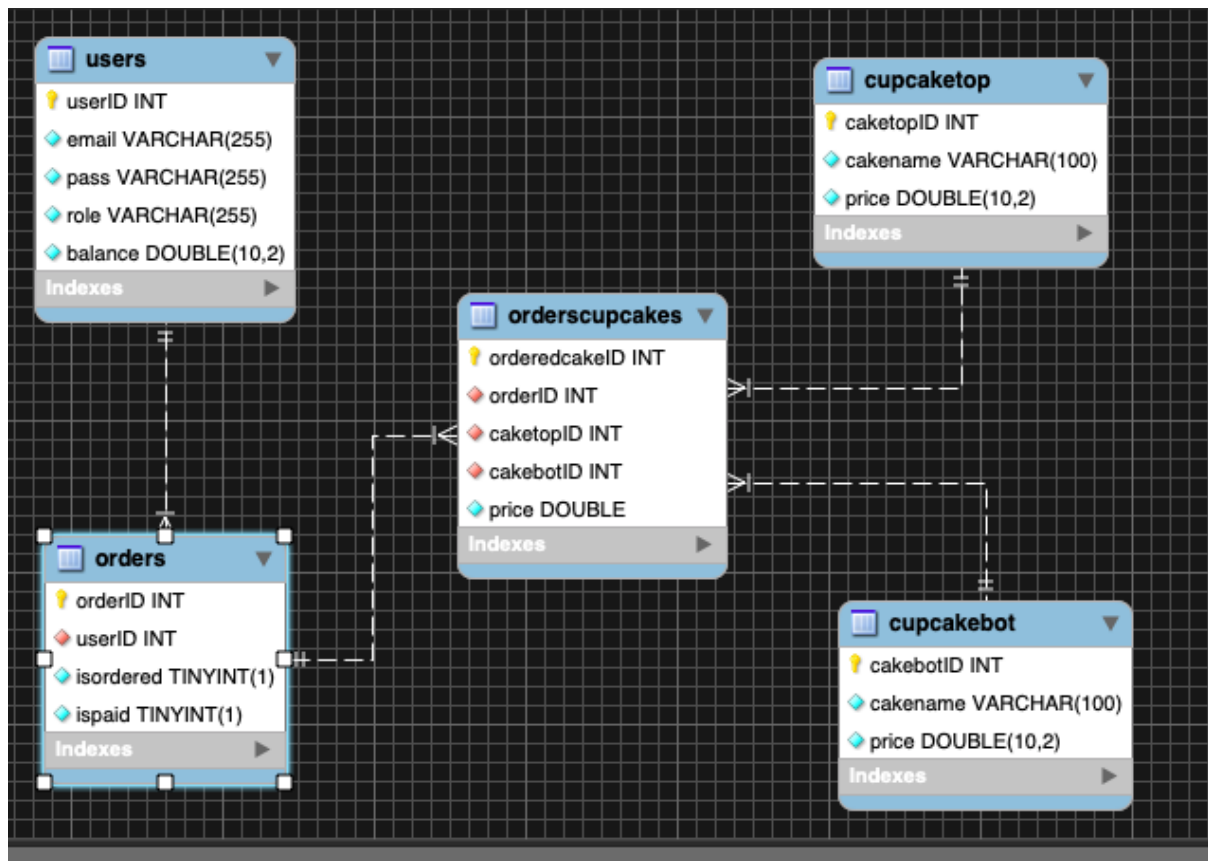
users
userID INT
email VARCHAR(255)
pass VARCHAR(255)
role VARCHAR(255)
balance DOUBLE(10,2)
Indexes

cupcaketop
caketopID INT
cakename VARCHAR(100)
price DOUBLE(10,2)
Indexes

orderscupcakes
orderedcakeID INT
orderID INT
caketopID INT
cakebotID INT
price DOUBLE
Indexes

orders
orderID INT
userID INT
isordered TINYINT(1)
ispaid TINYINT(1)
Indexes

cupcakebot
cakebotID INT
cakename VARCHAR(100)
price DOUBLE(10,2)
Indexes